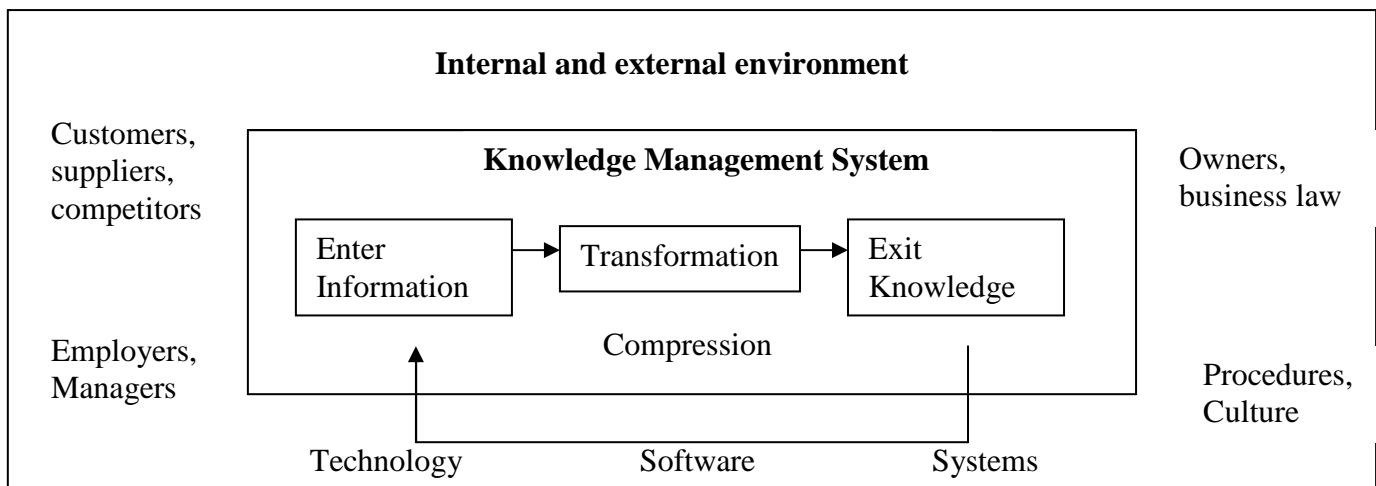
Internal and external environment

Customers, suppliers, competitors

Knowledge Management System

Owners, business law

Enter Information

Transformation

Exit Knowledge

Compression

Employers, Managers

Procedures, Culture

Technology

Software

Systems